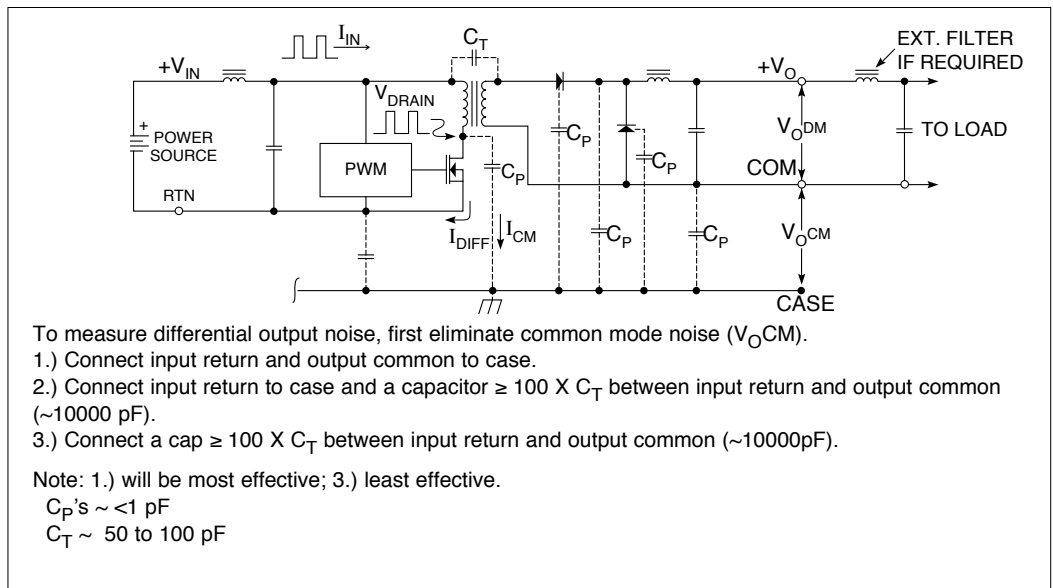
$+V_{IN}$

$I_{IN}$

$C_T$

EXT. FILTER IF REQUIRED

$+V_O$

$V_{DRAIN}$

+ POWER SOURCE

PWM

$C_P$

$C_P$

$C_P$

$V_O$DM

TO LOAD

COM

RTN

$I_{DIFF}$

$I_{CM}$

$C_P$

$C_P$

$V_O$CM

CASE

To measure differential output noise, first eliminate common mode noise ($V_O$CM).

1.) Connect input return and output common to case.

2.) Connect input return to case and a capacitor ≥ 100 X $C_T$ between input return and output common (~10000 pF).

3.) Connect a cap ≥ 100 X $C_T$ between input return and output common (~10000pF).

Note: 1.) will be most effective; 3.) least effective.

$C_P$'s ~ <1 pF

$C_T$ ~ 50 to 100 pF